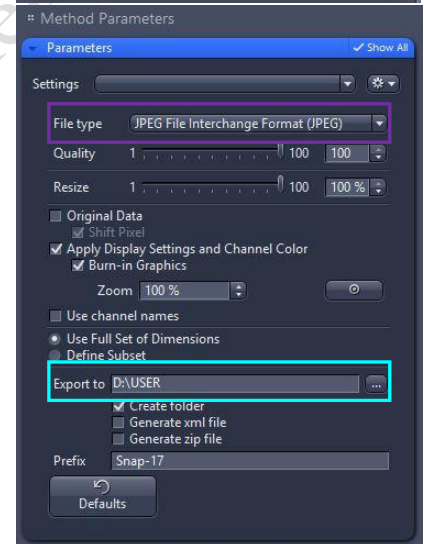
Method Parameters

Parameters
Show All

Settings

File type JPEG File Interchange Format (JPEG)

Quality 1 100 100

Resize 1 100 100 %

Original Data
Shift Pixel
Apply Display Settings and Channel Color
Burn-in Graphics

Zoom 100 %

Use channel names

Use Full Set of Dimensions
Define Subset

Export to D:\USER ...
Create folder
Generate xml file
Generate zip file

Prefix Snap-17

Defaults